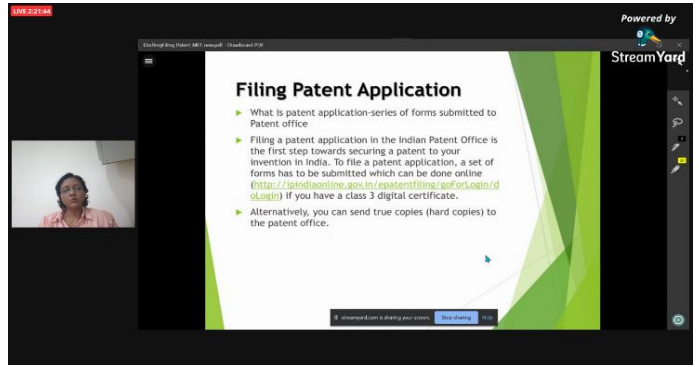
LIVE 2:21:44

Powered by
StreamYard

Drafting Filing Patent_MEF new.pdf - Drawboard PDF

Filing Patent Application

What is patent application-series of forms submitted to Patent office

Filing a patent application in the Indian Patent Office is the first step towards securing a patent to your invention in India. To file a patent application, a set of forms has to be submitted which can be done online (http://ipindiaonline.gov.in/epatentfiling/goForLogin/doLogin) if you have a class 3 digital certificate.

Alternatively, you can send true copies (hard copies) to the patent office.

streamyard.com is sharing your screen. Stop sharing Hide